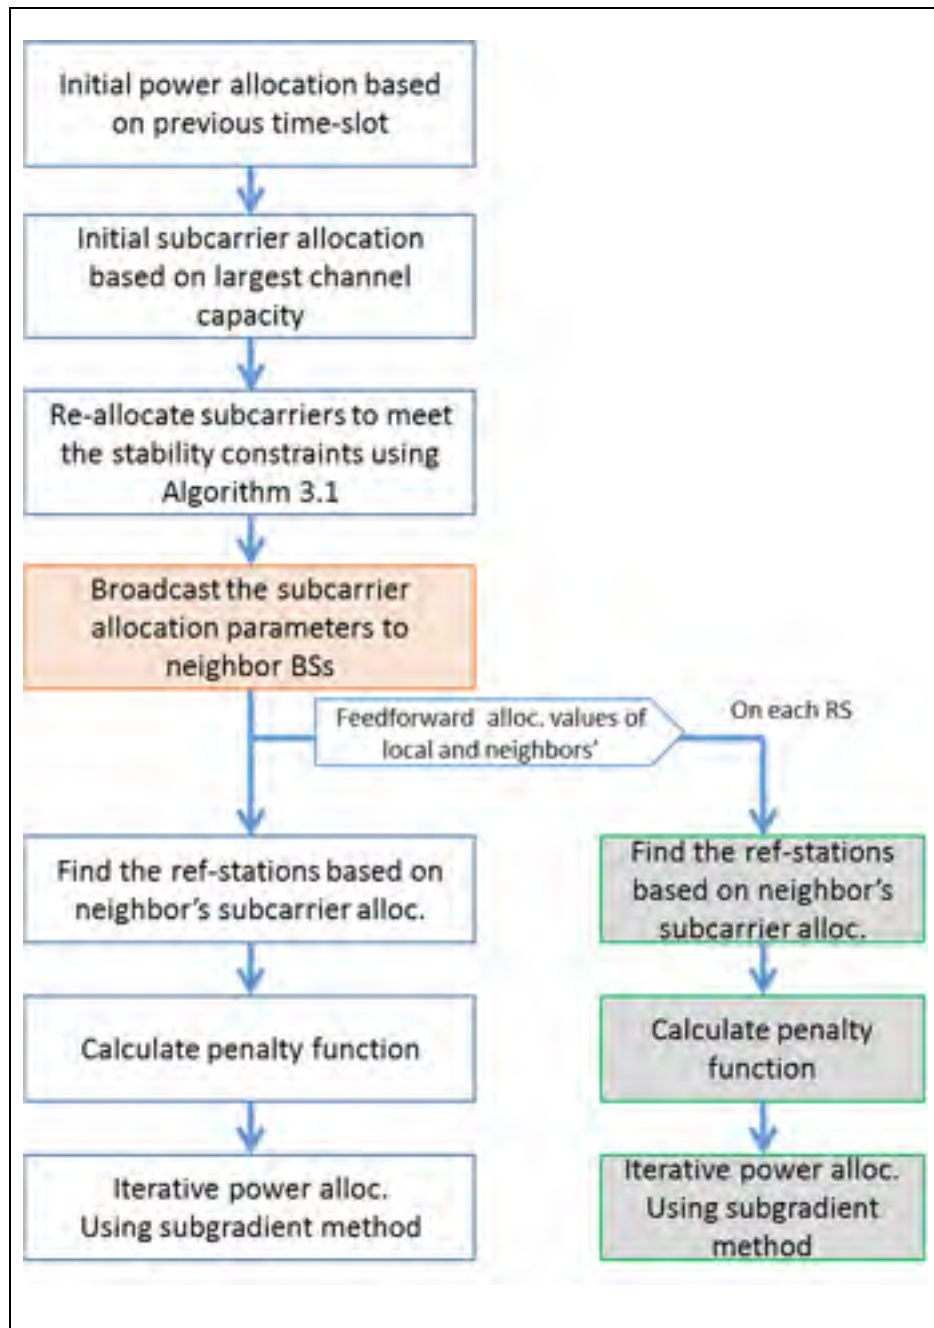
Initial power allocation based on previous time-slot

Initial subcarrier allocation based on largest channel capacity

Re-allocate subcarriers to meet the stability constraints using Algorithm 3.1

Broadcast the subcarrier allocation parameters to neighbor BSs

Feedforward alloc. values of local and neighbors'

On each RS

Find the ref-stations based on neighbor's subcarrier alloc.

Calculate penalty function

Iterative power alloc. Using subgradient method

Find the ref-stations based on neighbor's subcarrier alloc.

Calculate penalty function

Iterative power alloc. Using subgradient method